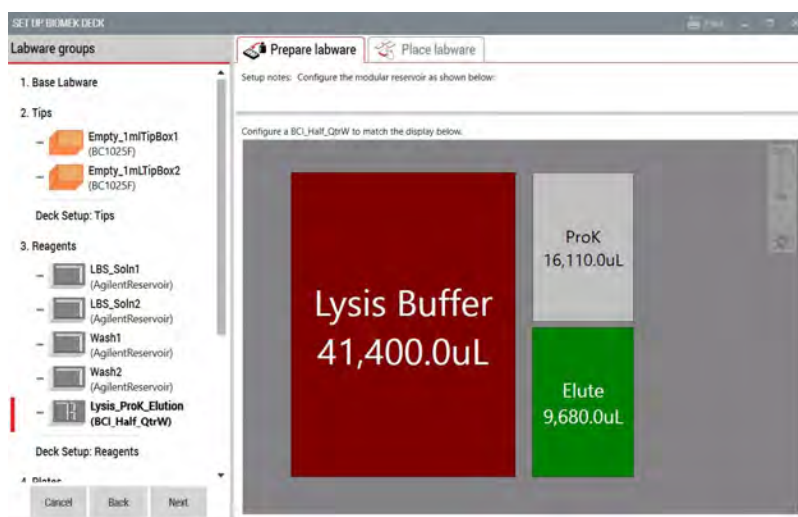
SET UP BIOMEK DECK

Print

Labware groups

1. Base Labware

2. Tips

Empty_1mlTipBox1 (BC1025F)

Empty_1mLTipBox2 (BC1025F)

Deck Setup: Tips

3. Reagents

LBS_Soln1 (AgilentReservoir)

LBS_Soln2 (AgilentReservoir)

Wash1 (AgilentReservoir)

Wash2 (AgilentReservoir)

Lysis_ProK_Elution (BCI_Half_QtrW)

Deck Setup: Reagents

4. Plates

Cancel Back Next

Prepare labware

Place labware

Setup notes: Configure the modular reservoir as shown below:

Configure a BCI_Half_QtrW to match the display below.

Lysis Buffer 41,400.0uL

ProK 16,110.0uL

Elute 9,680.0uL